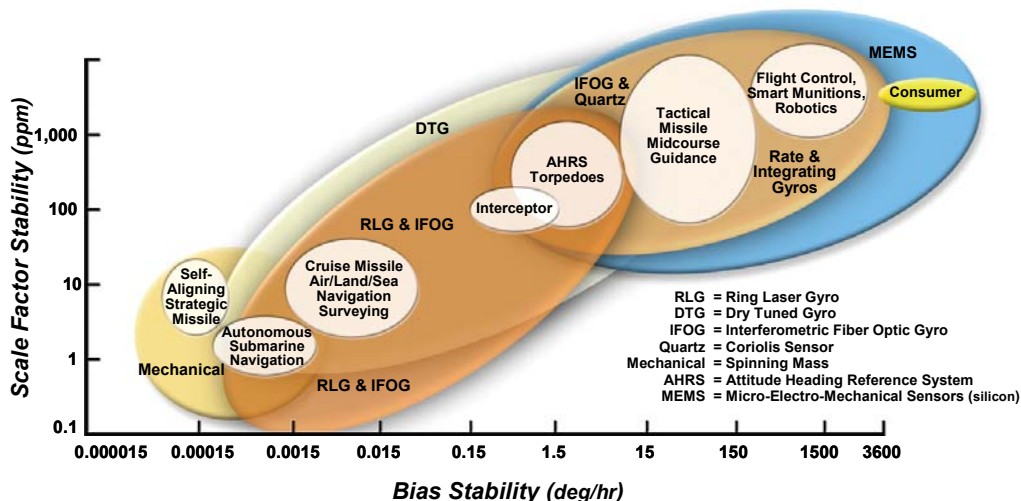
Scale Factor Stability (ppm)

1,000
100
10
1
0.1

MEMS
Flight Control, Smart Munitions, Robotics
Consumer
IFOG & Quartz
Tactical Missile Midcourse Guidance
DTG
AHRS Torpedoes
Rate & Integrating Gyros
Interceptor
RLG & IFOG
Self-Aligning Strategic Missile
Cruise Missile Air/Land/Sea Navigation Surveying
Autonomous Submarine Navigation
Mechanical
RLG & IFOG

RLG = Ring Laser Gyro
DTG = Dry Tuned Gyro
IFOG = Interferometric Fiber Optic Gyro
Quartz = Coriolis Sensor
Mechanical = Spinning Mass
AHRS = Attitude Heading Reference System
MEMS = Micro-Electro-Mechanical Sensors (silicon)

0.000015 0.00015 0.0015 0.015 0.15 1.5 15 150 1500 3600

Bias Stability (deg/hr)